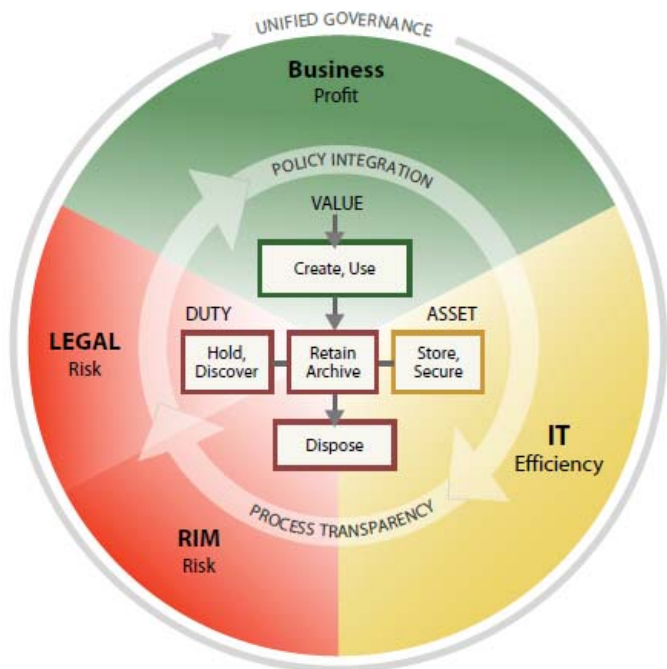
UNIFIED GOVERNANCE

Business
Profit

POLICY INTEGRATION

VALUE

Create, Use

DUTY

ASSET

LEGAL
Risk

Hold, Discover

Retain Archive

Store, Secure

Dispose

IT
Efficiency

PROCESS TRANSPARENCY

RIM
Risk